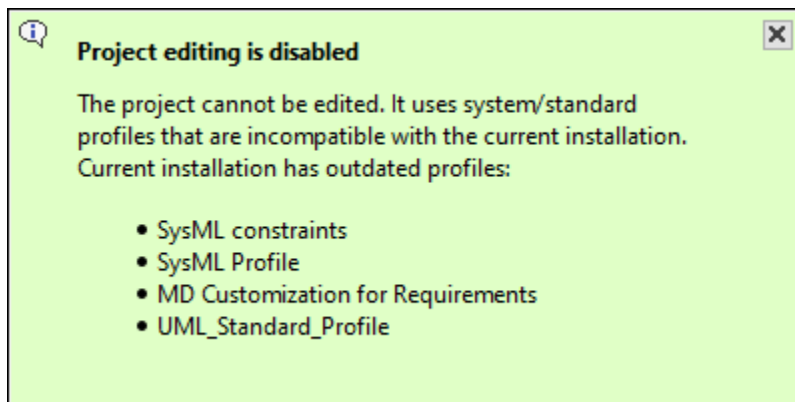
Project editing is disabled

The project cannot be edited. It uses system/standard profiles that are incompatible with the current installation. Current installation has outdated profiles:

- SysML constraints
- SysML Profile
- MD Customization for Requirements
- UML_Standard_Profile